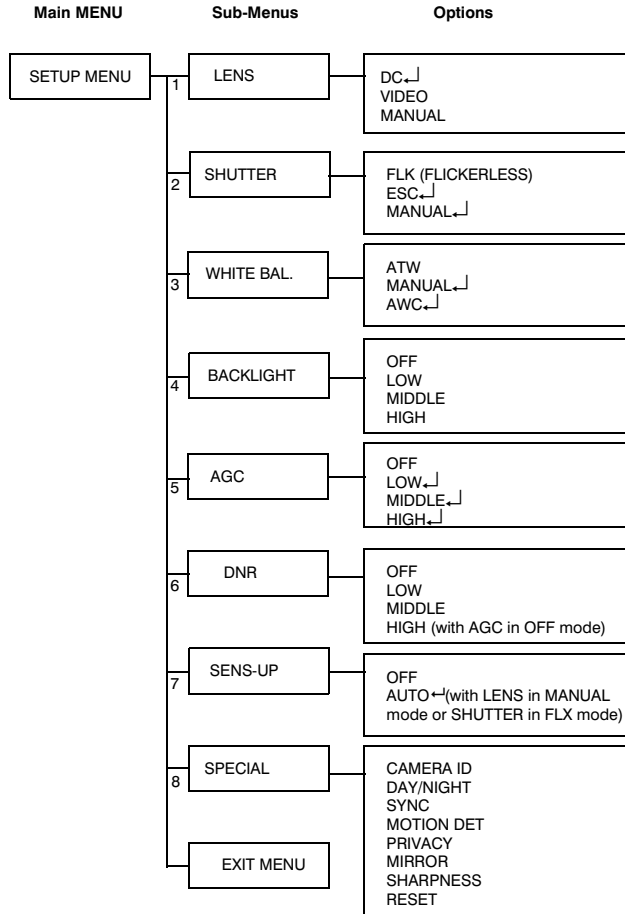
Main MENU

Sub-Menus

Options

SETUP MENU

1 LENS

DC↵
VIDEO
MANUAL

2 SHUTTER

FLK (FLICKERLESS)
ESC↵
MANUAL↵

3 WHITE BAL.

ATW
MANUAL↵
AWC↵

4 BACKLIGHT

OFF
LOW
MIDDLE
HIGH

5 AGC

OFF
LOW↵
MIDDLE↵
HIGH↵

6 DNR

OFF
LOW
MIDDLE
HIGH (with AGC in OFF mode)

7 SENS-UP

OFF
AUTO↵(with LENS in MANUAL mode or SHUTTER in FLX mode)

8 SPECIAL

CAMERA ID
DAY/NIGHT
SYNC
MOTION DET
PRIVACY
MIRROR
SHARPNESS
RESET

EXIT MENU